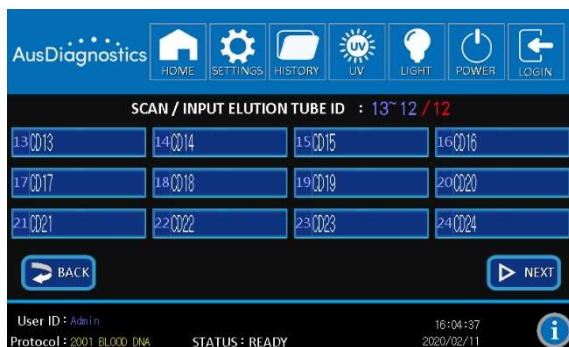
AusDiagnostics

HOME SETTINGS HISTORY UV LIGHT POWER LOGIN

SCAN / INPUT ELUTION TUBE ID : 13~12 / 12

| 13 CD13 | 14 CD14 | 15 CD15 | 16 CD16 |
|---|---|---|---|
| 17 CD17 | 18 CD18 | 19 CD19 | 20 CD20 |
| 21 CD21 | 22 CD22 | 23 CD23 | 24 CD24 |

BACK

NEXT

User ID : Admin

Protocol : 2001 BLOOD DNA

STATUS : READY

16:04:37

2020/02/11